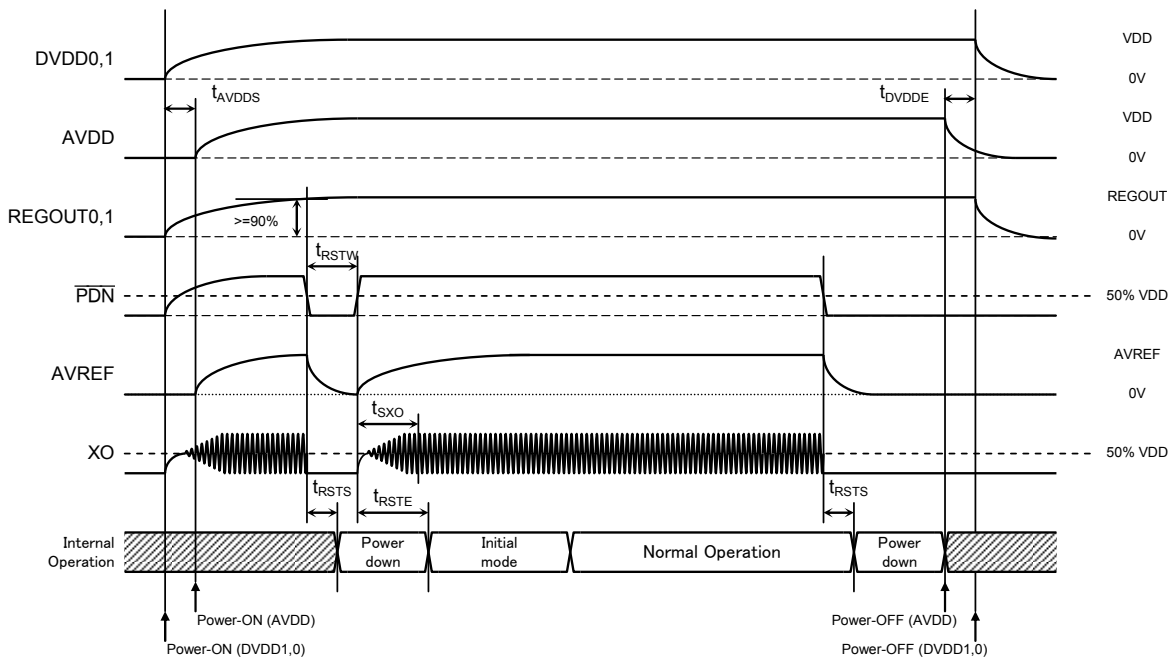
DVDD0,1

VDD

0V

$t_{AVDDS}$

$t_{DVDDE}$

AVDD

VDD

0V

REGOUT0,1

>=90%

REGOUT

0V

$t_{RSTW}$

$\overline{PDN}$

50% VDD

AVREF

AVREF

0V

$t_{SXO}$

XO

50% VDD

$t_{RSTS}$

$t_{RSTE}$

$t_{RSTS}$

Internal Operation

Power down

Initial mode

Normal Operation

Power down

Power-ON (AVDD)

Power-ON (DVDD1,0)

Power-OFF (AVDD)

Power-OFF (DVDD1,0)